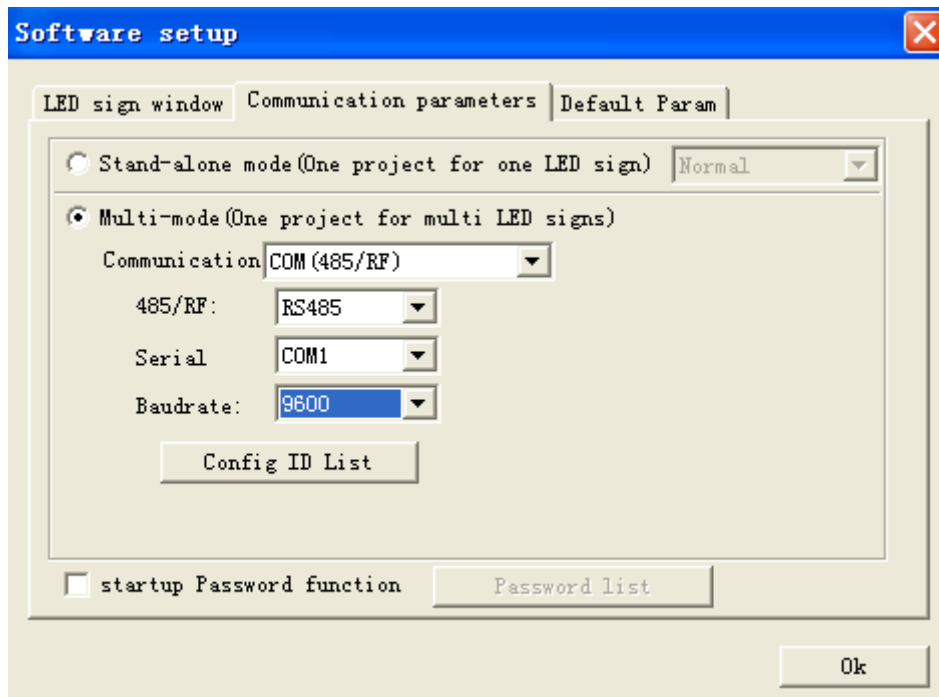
Software setup

LED sign window | Communication parameters | Default Param

Stand-alone mode(One project for one LED sign) Normal

Multi-mode(One project for multi LED signs)

Communication COM(485/RF)

485/RF: RS485

Serial COM1

Baudrate: 9600

Config ID List

startup Password function Password list

Ok